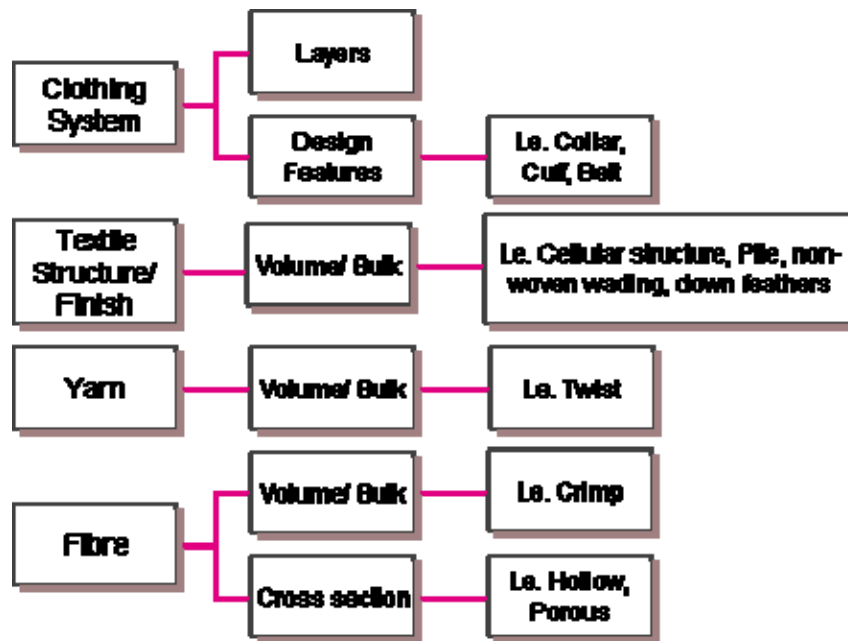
Clothing System

Layers

Design Features

I.e. Collar, Cuff, Belt

Textile Structure/ Finish

Volume/ Bulk

I.e. Cellular structure, Pile, non-woven wading, down feathers

Yarn

Volume/ Bulk

I.e. Twist

Fibre

Volume/ Bulk

I.e. Crimp

Cross section

I.e. Hollow, Porous